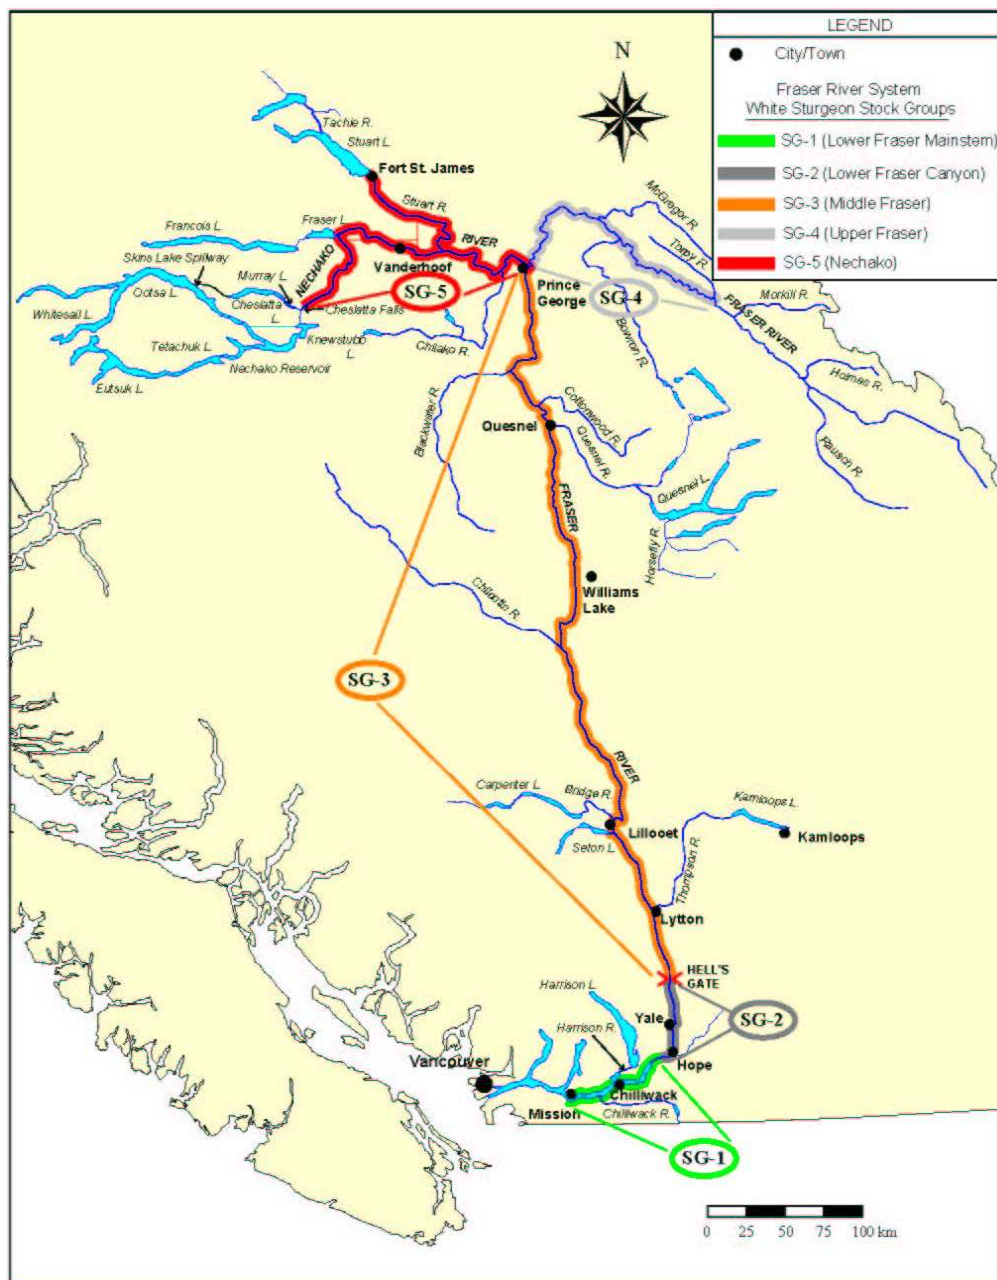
LEGEND

City/Town

Fraser River System
White Sturgeon Stock Groups

SG-1 (Lower Fraser Mainstem)

SG-2 (Lower Fraser Canyon)

SG-3 (Middle Fraser)

SG-4 (Upper Fraser)

SG-5 (Nechako)

N

Tachie R.
Stuart L.
Fort St. James
Stuart R.
Francois L.
Fraser L.
RIVER
Skins Lake Spillway
Murray L.
NECHAKO
Vanderhoof
Ootsa L.
Cheslatta L.
Cheslatta Falls
SG-5
Prince George
SG-4
Whitesail L.
Tetachuk L.
Knewstubb L.
Chilako R.
Nechako Reservoir
Eutsuk L.
McGregor R.
Torpy R.
Morkill R.
FRASER RIVER
Bowron R.
Holmes R.
Raush R.
Blackwater R.
Quesnel
Cottonwood R.
Quesnel R.
FRASER
Quesnel L.
Horsefly R.
Williams Lake
Chilcotin R.
SG-3
RIVER
Carpenter L.
Bridge R.
Kamloops L.
Kamloops
Lillooet
Seton L.
Thompson R.
Lytton
HELL'S GATE
Harrison L.
Yale
SG-2
Harrison R.
Vancouver
Hope
Chilliwack
Mission
Chilliwack R.
SG-1

0 25 50 75 100 km